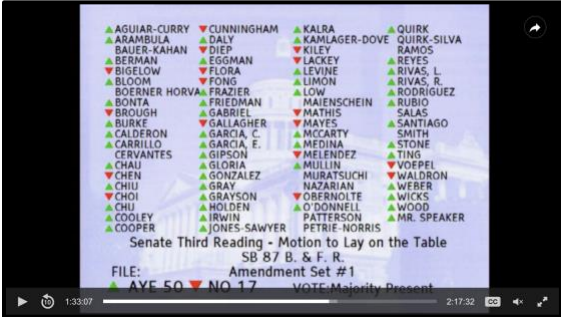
AGUIAR-CURRY
ARAMBULA
BAUER-KAHAN
BERMAN
BIGELOW
BLOOM
BOERNER HORVATH
BONTA
BROUGH
BURKE
CALDERON
CARRILLO
CERVANTES
CHAU
CHEN
CHIU
CHOI
CHU
COOLEY
COOPER

CUNNINGHAM
DALY
DIEP
EGGMAN
FLORA
FONG
FRAZIER
FRIEDMAN
GABRIEL
GALLAGHER
GARCIA, C.
GARCIA, E.
GIPSON
GLORIA
GONZALEZ
GRAY
GRAYSON
HOLDEN
IRWIN
JONES-SAWYER

KALRA
KAMLAGER-DOVE
KILEY
LACKEY
LEVINE
LIMON
LOW
MAIENSCHEIN
MATHIS
MAYES
MCCARTY
MEDINA
MELENDEZ
MULLIN
MURATSUCHI
NAZARIAN
OBERNOLTE
O'DONNELL
PATTERSON
PETRIE-NORRIS

QUIRK
QUIRK-SILVA
RAMOS
REYES
RIVAS, L.
RIVAS, R.
RODRIGUEZ
RUBIO
SALAS
SANTIAGO
SMITH
STONE
TING
VOEPEL
WALDRON
WEBER
WICKS
WOOD
MR. SPEAKER

Senate Third Reading - Motion to Lay on the Table
SB 87 B. & F. R.
FILE: Amendment Set #1
AYE 50 NO 17 VOTE:Majority Present

1:33:07
2:17:32
CC
10